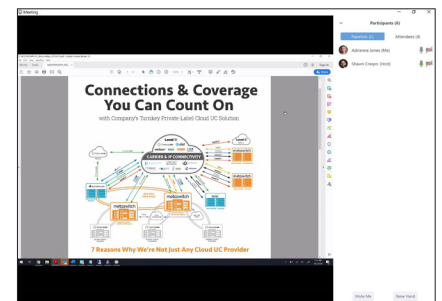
Meeting

Participants (4)

Panelists (2)

Attendees (4)

Adrienne Jones (Me)

Shawn Crespo (Host)

Connections & Coverage You Can Count On

with Company's Turnkey Private-Label Cloud UC Solution

CARRIER & IP CONNECTIVITY

metaswitch

metaswitch

7 Reasons Why We're Not Just Any Cloud UC Provider

Mute Me

Raise Hand